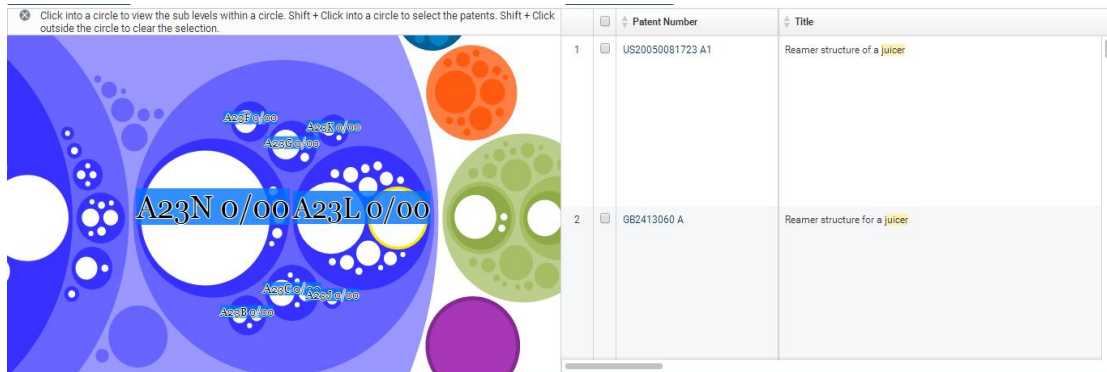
Click into a circle to view the sub levels within a circle. Shift + Click into a circle to select the patents. Shift + Click outside the circle to clear the selection.

A23F 0/00
A23K 0/00
A23G 0/00
A23N 0/00
A23L 0/00
A23C 0/00
A23J 0/00
A23B 0/00

| | | Patent Number | Title |
|---|---|---|---|
| 1 | | US20050081723 A1 | Reamer structure of a juicer |
| 2 | | GB2413060 A | Reamer structure for a juicer |